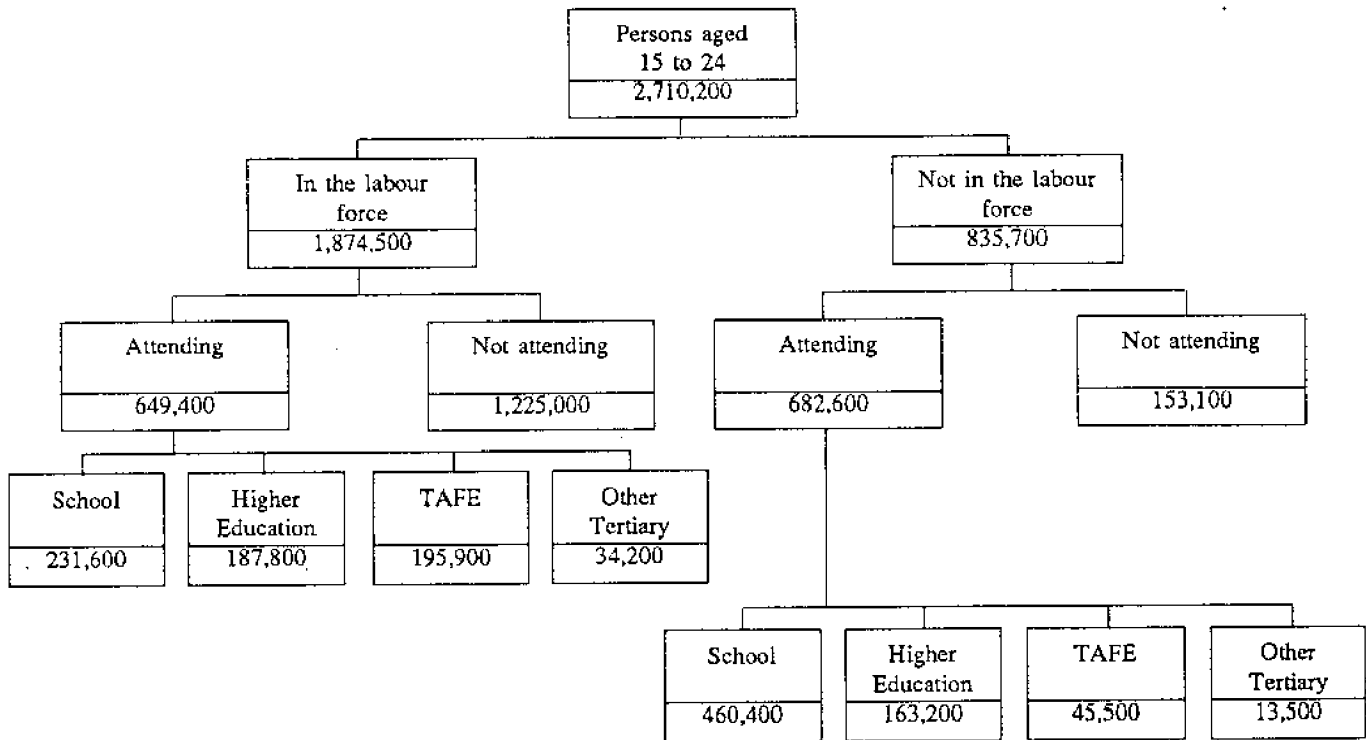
Persons aged 15 to 24
2,710,200

In the labour force
1,874,500

Not in the labour force
835,700

Attending
649,400

Not attending
1,225,000

Attending
682,600

Not attending
153,100

School
231,600

Higher Education
187,800

TAFE
195,900

Other Tertiary
34,200

School
460,400

Higher Education
163,200

TAFE
45,500

Other Tertiary
13,500